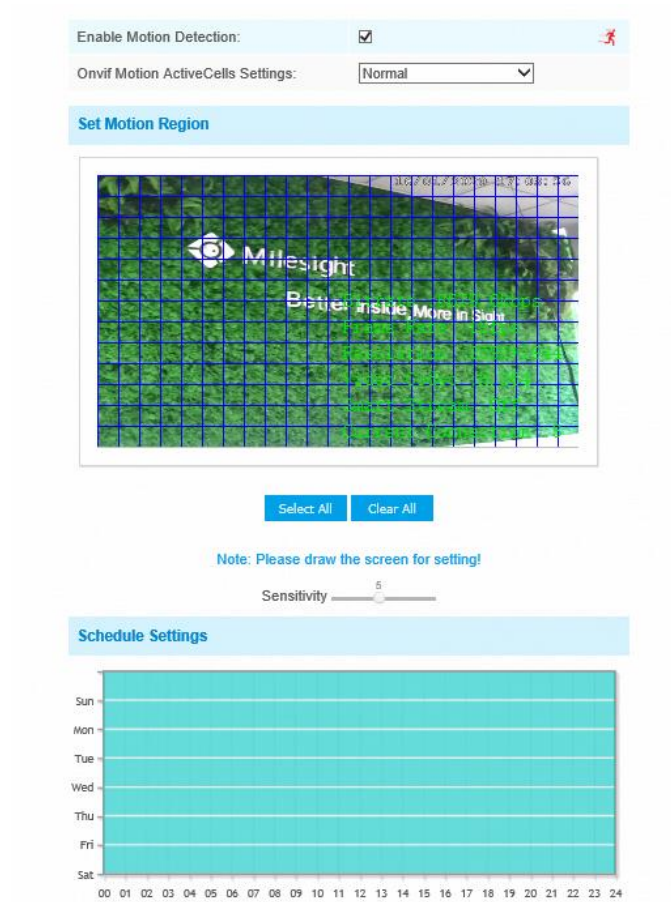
Enable Motion Detection: ☑

Onvif Motion ActiveCells Settings: Normal

Set Motion Region

Milesight

Better Inside, More in Sight

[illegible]

Select All Clear All

Note: Please draw the screen for setting!

Sensitivity 5

Schedule Settings

Sun
Mon
Tue
Wed
Thu
Fri
Sat

00 01 02 03 04 05 06 07 08 09 10 11 12 13 14 15 16 17 18 19 20 21 22 23 24